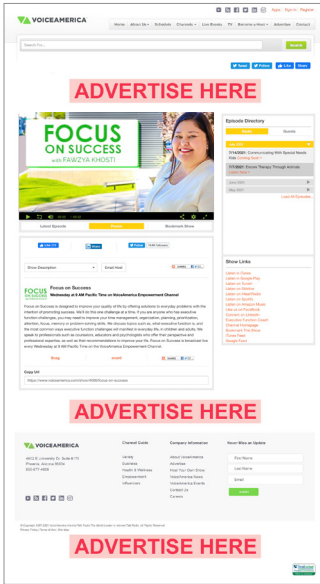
VOICEAMERICA

Login | Sign In | Register

Home | About Us | Schedule | Channels | Live Shows | TV | Become a Host | Advertise | Contact

Search For...

Tweet | Follow | Like | Share

ADVERTISE HERE

FOCUS ON SUCCESS
with FAWZYA KHOSTI

Focus on Success

Latest Episode | Promo | Bookmark Show

Show Description | Email Host

FOCUS ON SUCCESS
Wednesday at 6 AM Pacific Time on VoiceAmerica Empowerment Channel

Focus on Success is designed to improve your quality of life by offering solutions to everyday problems with the intention of promoting success. We'll do this one challenge at a time. If you are anyone who has executive function challenges, you may need to improve your time management, organization, planning, prioritization, attention, focus, memory or problem solving skills. We discuss topics such as: what executive function is, and the most common ways executive function challenges will manifest in everyday life, in children and adults. We speak to professionals such as counselors, educators and psychologists who offer their perspective and professional expertise, as well as their recommendations to improve your life. Focus on Success is broadcast live every Wednesday at 6 AM Pacific Time on the VoiceAmerica Empowerment Channel.

Copy Url
https://www.voiceamerica.com/show/3998/focus-on-success

Episode Directory

Upcoming | Episodes

Communicating With Special Needs Kids

Plants Therapy Through Animals

Show Links
Listen in iTunes
Listen in Google Play
Listen on Stitcher
Listen on iHeartRadio
Listen on Spotify
Listen on Amazon Music
Like us on Facebook
Connect on LinkedIn
Executive Function Coach
Channel Homepage
Bookmark This Show
iTunes Feed
Google Feed

ADVERTISE HERE

VOICEAMERICA

4450 S. University Dr. Suite #175
Phoenix, Arizona 85034
800.877.4609

Channel Guide
Variety
Business
Health & Wellness
Empowerment
Influencers

Company Information
About VoiceAmerica
Advertise
Host Your Own Show
VoiceAmerica Events
VoiceAmerica Careers
Contact Us
Careers

Never Miss an Update
First Name
Last Name
Email
Submit

Copyright 1999-2020 VoiceAmerica Internet Talk Radio. All Rights Reserved.

ADVERTISE HERE